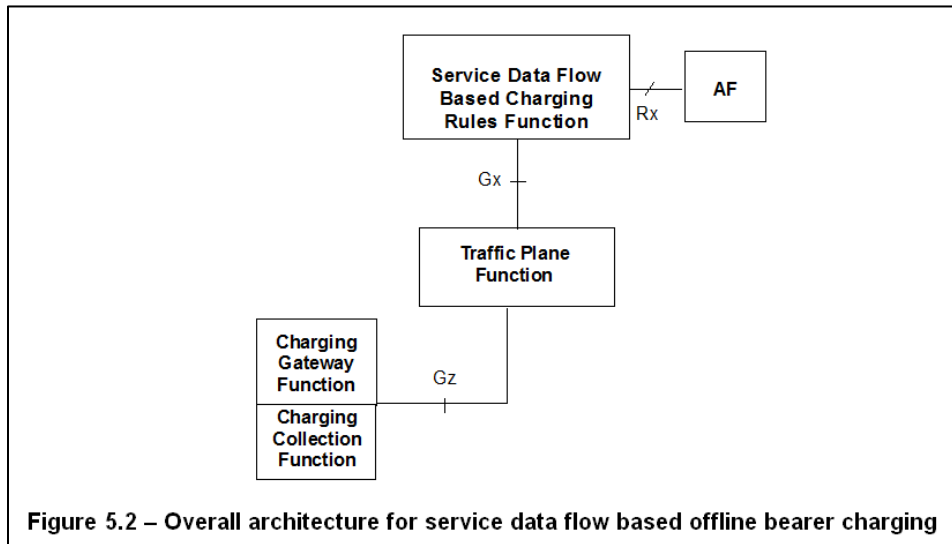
Service Data Flow Based Charging Rules Function

Rx

AF

Gx

Traffic Plane Function

Charging Gateway Function

Gz

Charging Collection Function

Figure 5.2 – Overall architecture for service data flow based offline bearer charging